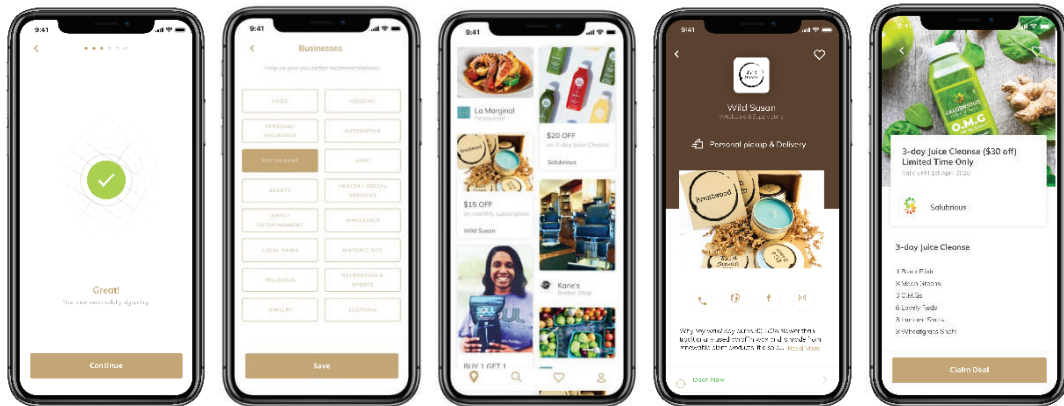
9:41

Great!

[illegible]

Continue

9:41

Businesses

Help us give you better recommendations.

FOOD

HOUSING

PERSONAL INSURANCE

AUTOMOTIVE

RESTAURANT

GIGS

BEAUTY

HEALTH / SOCIAL SERVICES

ARTS / ENTERTAINMENT

WHOLESALE

LOCAL NEWS

HISTORIC SITE

RELIGIOUS

RECREATION & SPORTS

JEWELRY

CLOTHING

Save

9:41

La Marginal
Restaurant

$20 OFF
on 3-day Juice Cleanse

Salubrious

$15 OFF
on monthly subscription

Wild Susan

Kane's
Barber Shop

BUY 1 GET 1

9:41

Wild Susan
Wholesale & Supplements

Personal pickup & Delivery

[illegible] Read More

User Now

3-day Juice Cleanse ($30 off)
Limited Time Only

Valid until 1st Apr. 2020

Salubrious

3-day Juice Cleanse

1 Buzz Fruit
2 Mean Greens
3 O.M.G
4 Lovely Tada
5 Lemon Shots
6 Wheatgrass Shots

Claim Deal